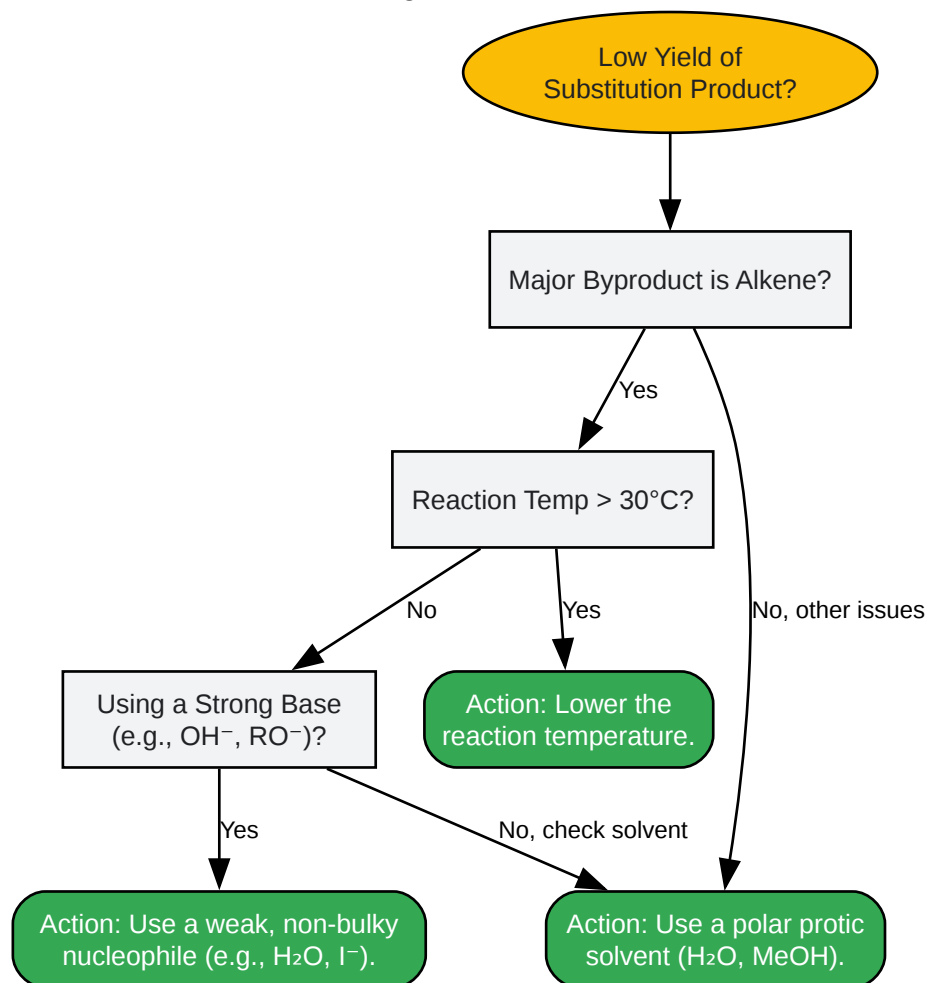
Low Yield of Substitution Product?

Major Byproduct is Alkene?

Yes

No, other issues

Reaction Temp > 30°C?

No

Yes

Using a Strong Base (e.g., $OH^-$, $RO^-$)?

Action: Lower the reaction temperature.

Yes

No, check solvent

Action: Use a weak, non-bulky nucleophile (e.g., $H_2O$, $I^-$).

Action: Use a polar protic solvent ($H_2O$, MeOH).